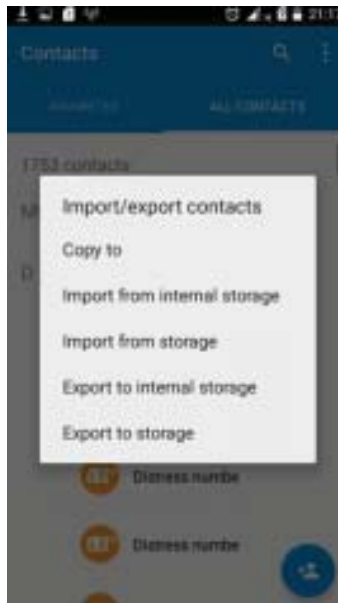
21:1

Contacts

FAVORITES

ALL CONTACTS

1753 contacts

M

D

Import/export contacts

Copy to

Import from internal storage

Import from storage

Export to internal storage

Export to storage

Distress numbe

Distress numbe